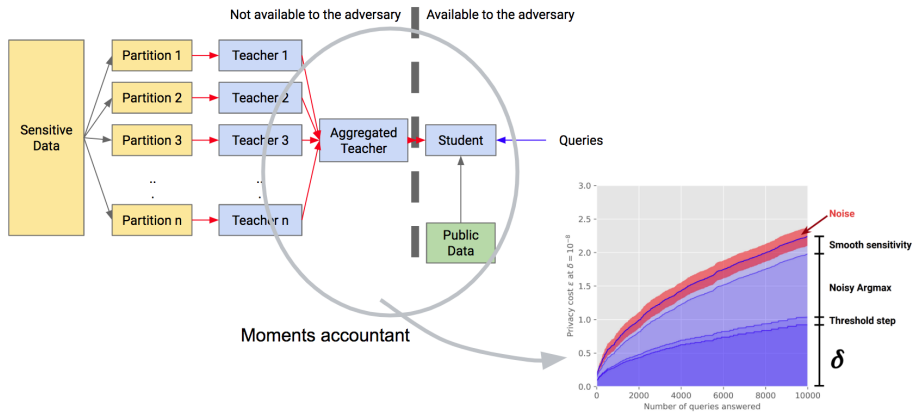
Not available to the adversary

Available to the adversary

Sensitive Data

Partition 1

Partition 2

Partition 3

..
.

Partition n

Teacher 1

Teacher 2

Teacher 3

..
.

Teacher n

Aggregated Teacher

Student

Queries

Public Data

Moments accountant

Noise

Smooth sensitivity

Noisy Argmax

Threshold step

$\delta$

Privacy cost $\varepsilon$ at $\delta = 10^{-8}$

3.0

2.5

2.0

1.5

1.0

0.5

0.0

0

2000

4000

6000

8000

10000

Number of queries answered